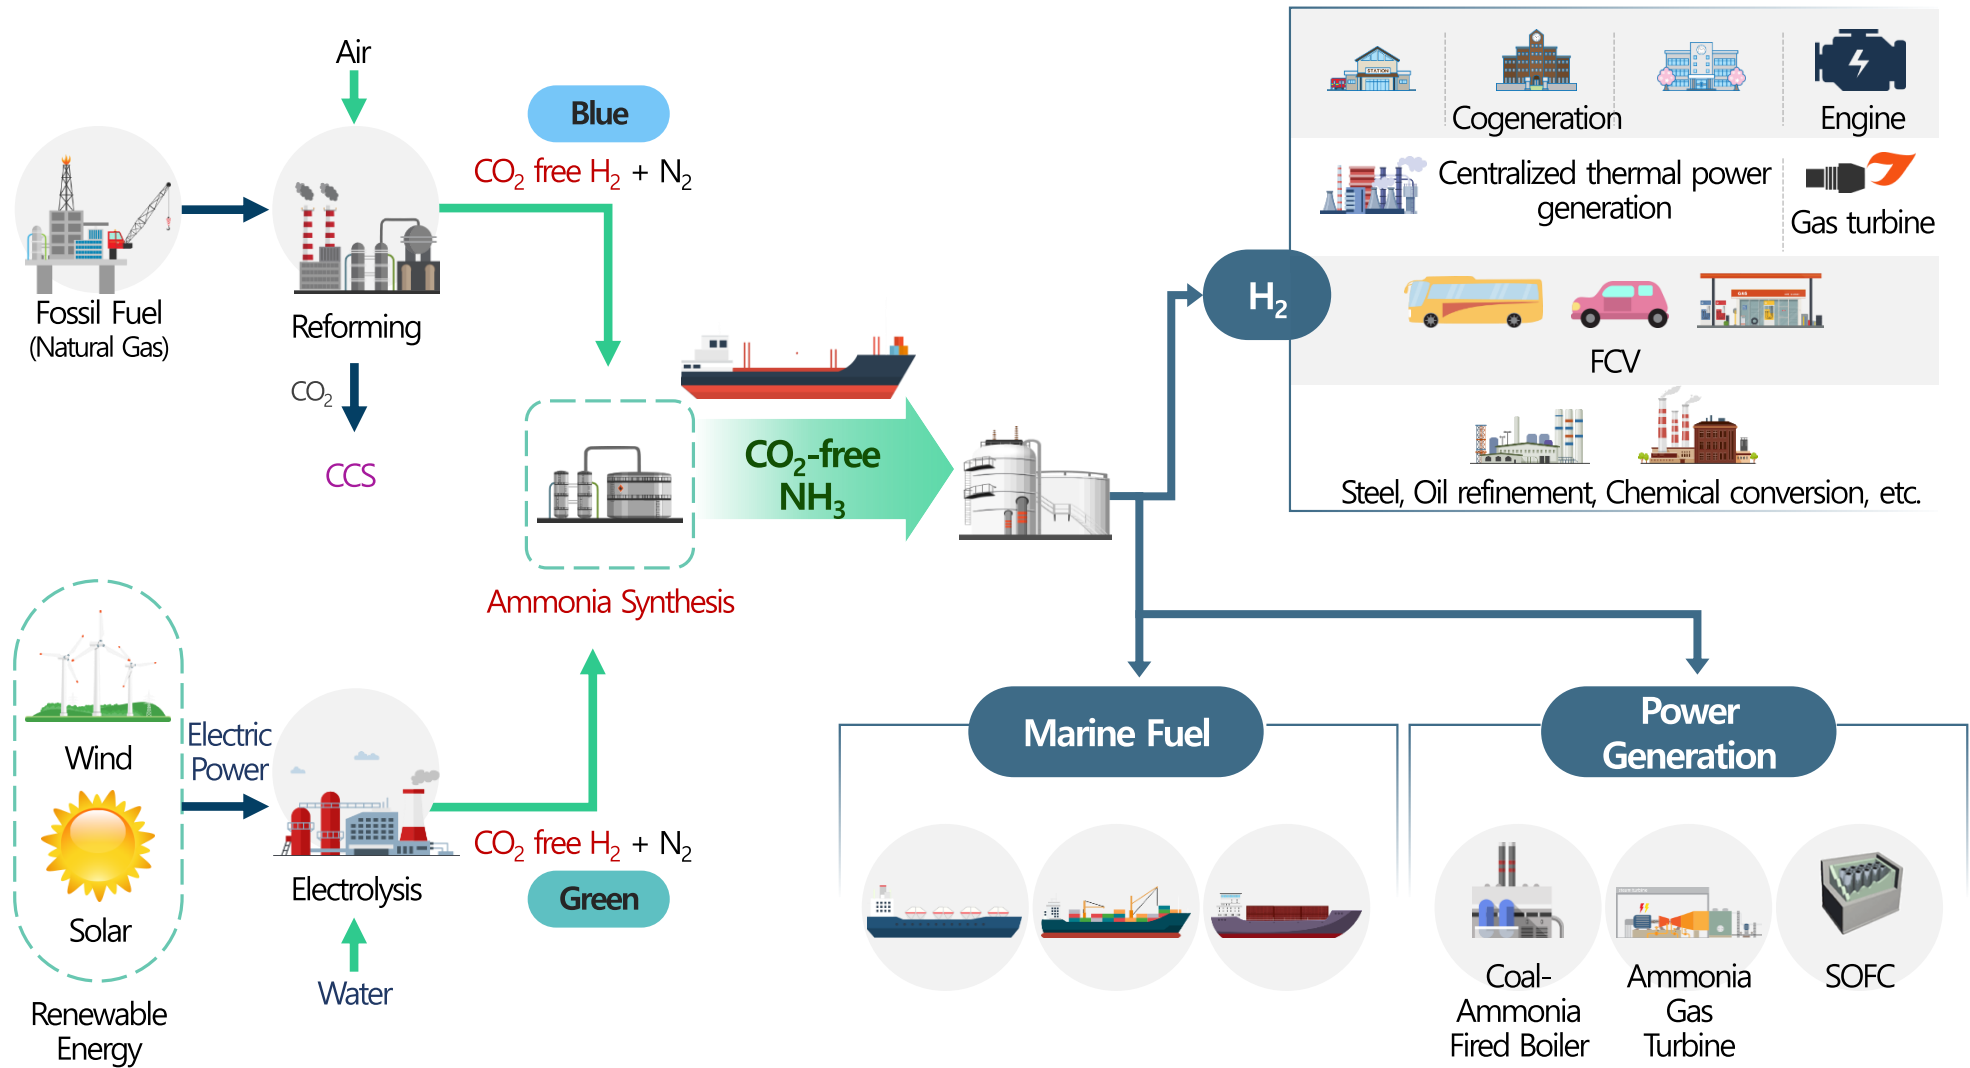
Air

Fossil Fuel
(Natural Gas)

Reforming

$CO_2$

CCS

Blue

$CO_2$ free $H_2$ + $N_2$

$CO_2$-free
$NH_3$

Ammonia Synthesis

Wind

Solar

Renewable Energy

Electric Power

Electrolysis

Water

$CO_2$ free $H_2$ + $N_2$

Green

$H_2$

Cogeneration

Engine

Centralized thermal power generation

Gas turbine

FCV

Steel, Oil refinement, Chemical conversion, etc.

Marine Fuel

Power Generation

Coal-Ammonia Fired Boiler

Ammonia Gas Turbine

SOFC